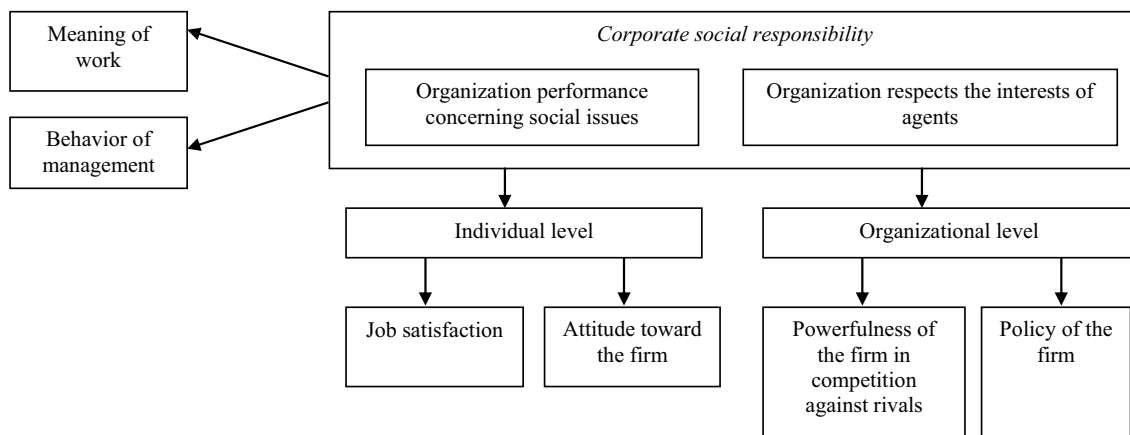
Meaning of work

Behavior of management

*Corporate social responsibility*

Organization performance concerning social issues

Organization respects the interests of agents

Individual level

Organizational level

Job satisfaction

Attitude toward the firm

Powerfulness of the firm in competition against rivals

Policy of the firm